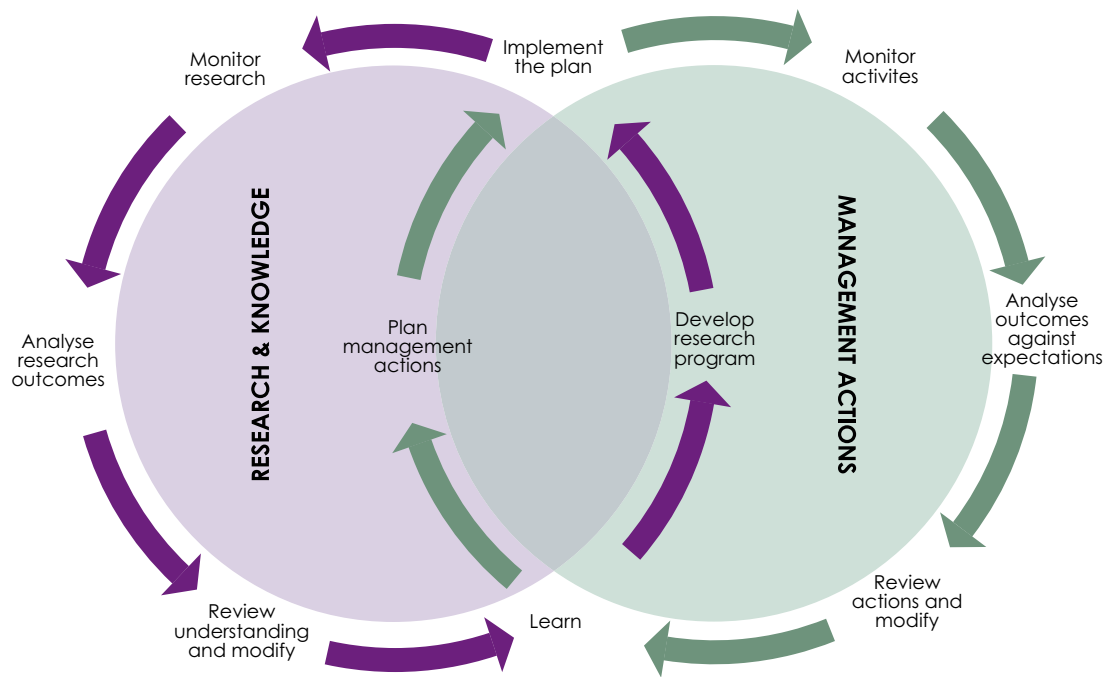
Implement the plan

Monitor research

Monitor activites

RESEARCH & KNOWLEDGE

MANAGEMENT ACTIONS

Plan management actions

Develop research program

Analyse research outcomes

Analyse outcomes against expectations

Review understanding and modify

Learn

Review actions and modify